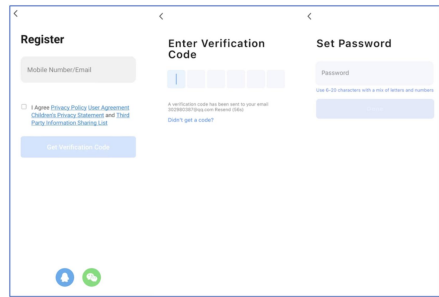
<

Register

Mobile Number/Email

I Agree Privacy Policy User Agreement Children's Privacy Statement and Third Party Information Sharing List

Get Verification Code

<

Enter Verification Code

A verification code has been sent to your email: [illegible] Resend (59s)

Didn't get a code?

<

Set Password

Password

Use 6-20 characters with a mix of letters and numbers

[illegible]